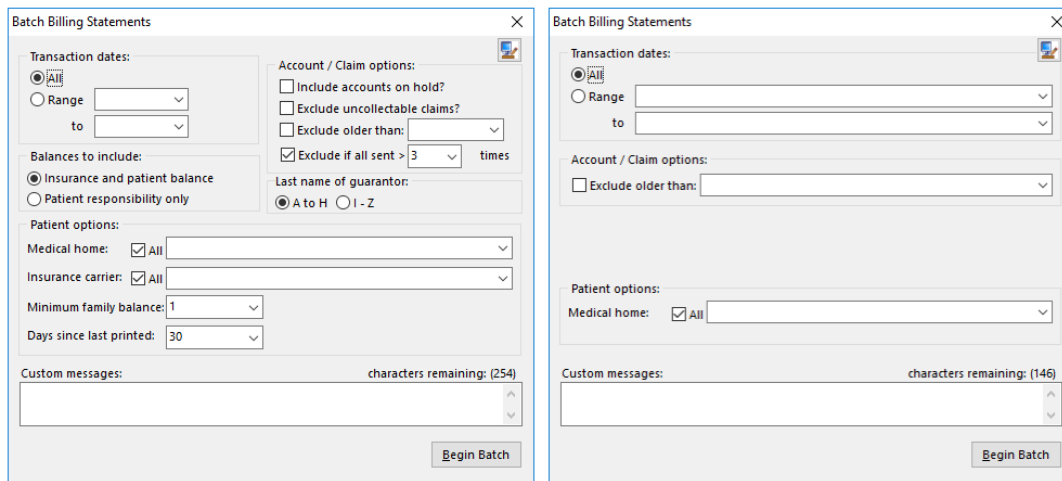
Batch Billing Statements

Transaction dates:
All
Range
to

Account / Claim options:
Include accounts on hold?
Exclude uncollectable claims?
Exclude older than:
Exclude if all sent > 3 times

Balances to include:
Insurance and patient balance
Patient responsibility only

Last name of guarantor:
A to H
I - Z

Patient options:
Medical home: All
Insurance carrier: All
Minimum family balance: 1
Days since last printed: 30

Custom messages:
characters remaining: (254)

Begin Batch

Batch Billing Statements

Transaction dates:
All
Range
to

Account / Claim options:
Exclude older than:

Patient options:
Medical home: All

Custom messages:
characters remaining: (146)

Begin Batch